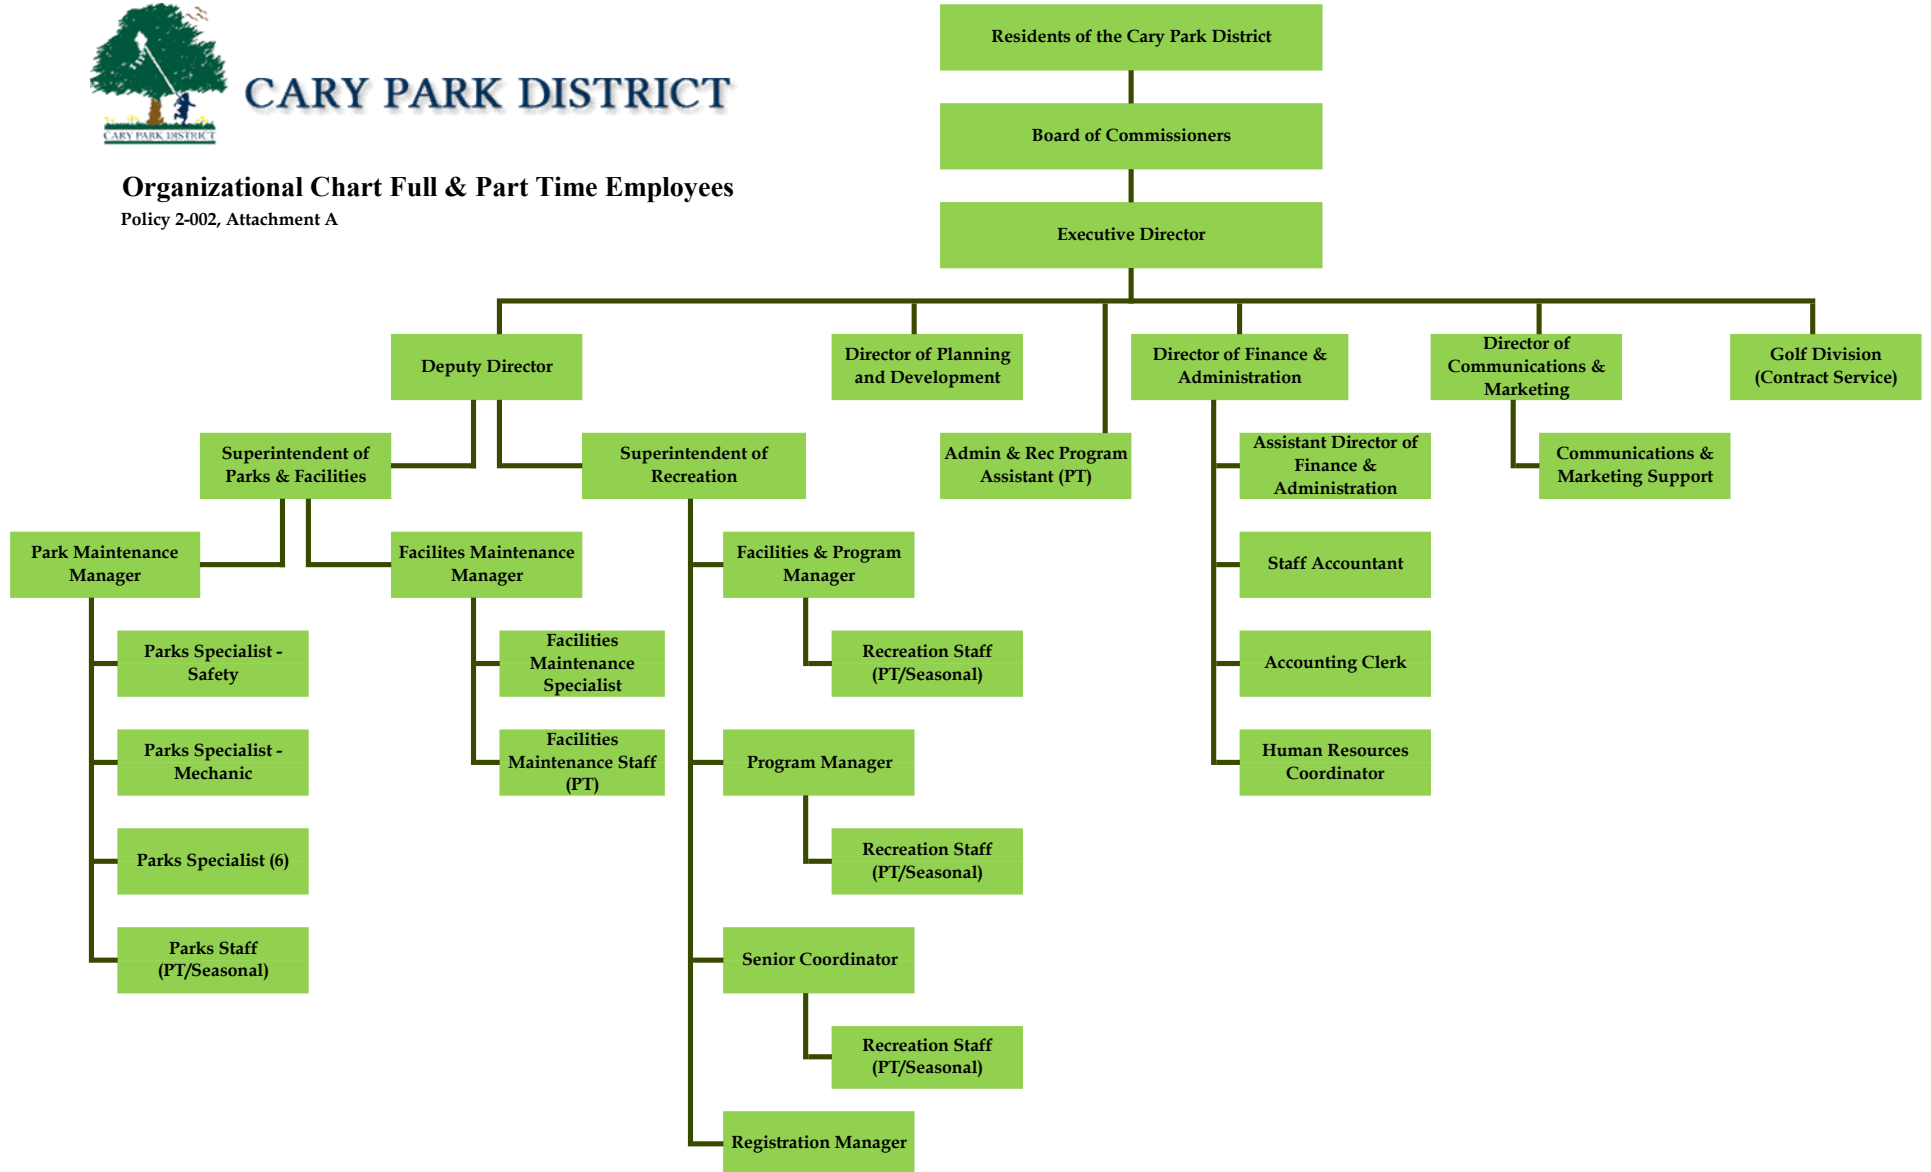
CARY PARK DISTRICT

CARY PARK DISTRICT

Organizational Chart Full & Part Time Employees
Policy 2-002, Attachment A

Residents of the Cary Park District

Board of Commissioners

Executive Director

Deputy Director

Director of Planning and Development

Director of Finance & Administration

Director of Communications & Marketing

Golf Division (Contract Service)

Superintendent of Parks & Facilities

Superintendent of Recreation

Admin & Rec Program Assistant (PT)

Assistant Director of Finance & Administration

Communications & Marketing Support

Park Maintenance Manager

Facilites Maintenance Manager

Facilities & Program Manager

Staff Accountant

Parks Specialist - Safety

Facilities Maintenance Specialist

Recreation Staff (PT/Seasonal)

Accounting Clerk

Parks Specialist - Mechanic

Facilities Maintenance Staff (PT)

Program Manager

Human Resources Coordinator

Parks Specialist (6)

Recreation Staff (PT/Seasonal)

Parks Staff (PT/Seasonal)

Senior Coordinator

Recreation Staff (PT/Seasonal)

Registration Manager